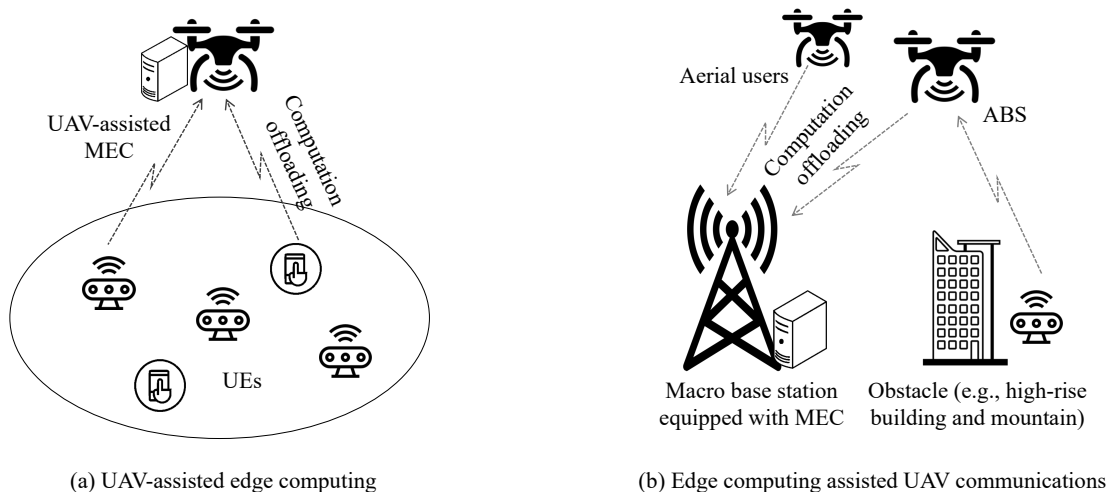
UAV-assisted MEC

Computation offloading

UEs

(a) UAV-assisted edge computing

Aerial users

ABS

Computation offloading

Macro base station equipped with MEC

Obstacle (e.g., high-rise building and mountain)

(b) Edge computing assisted UAV communications